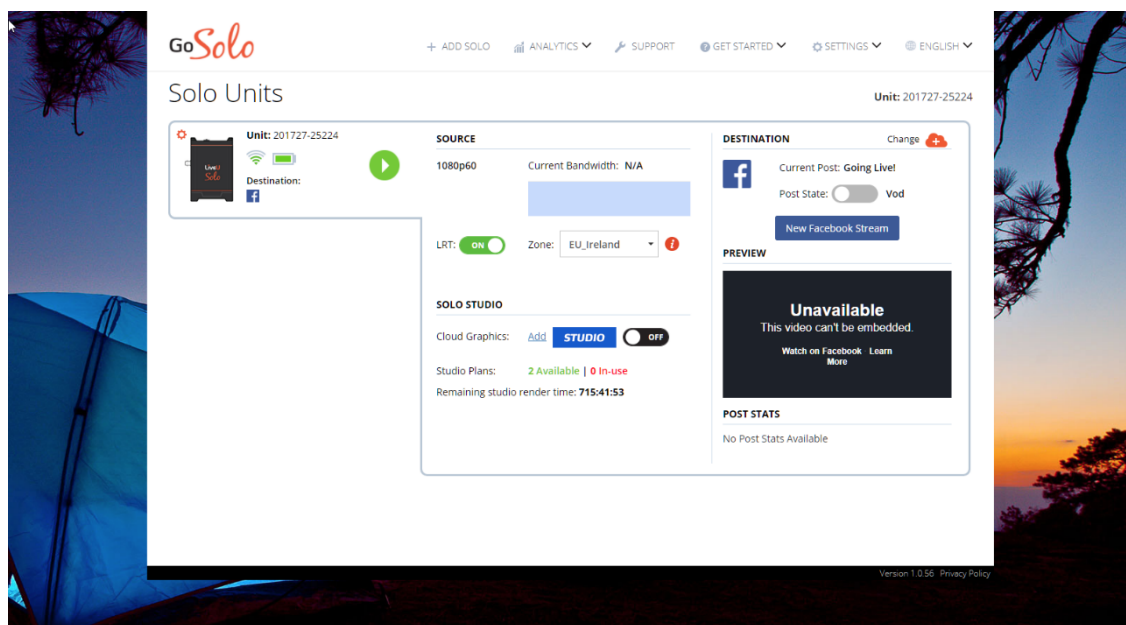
GoSolo

+ ADD SOLO ANALYTICS SUPPORT GET STARTED SETTINGS ENGLISH

Solo Units

Unit: 201727-25224

Unit: 201727-25224

LiveU Solo

Destination:

f

SOURCE

1080p60 Current Bandwidth: N/A

LRT: ON Zone: EU_Ireland

SOLO STUDIO

Cloud Graphics: Add STUDIO OFF

Studio Plans: 2 Available | 0 In-use

Remaining studio render time: 715:41:53

DESTINATION Change

f

Current Post: Going Live!

Post State: Vod

New Facebook Stream

PREVIEW

Unavailable

This video can't be embedded.

Watch on Facebook · Learn More

POST STATS

No Post Stats Available

Version 1.0.56 Privacy Policy